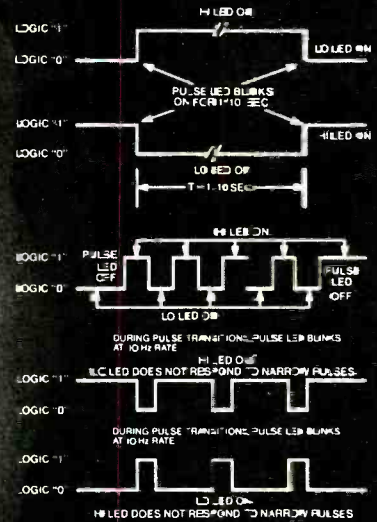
HI LED ON

LOGIC "1"

LOGIC "0"

LO LED ON

PULSE LED BLINKS ON FOR 1/10 SEC

LOGIC "1"

HI LED ON

LOGIC "0"

LO LED OFF

T = 1-10 SEC

HI LED ON

LOGIC "1"

PULSE LED OFF

LOGIC "0"

PULSE LED OFF

LO LED ON

DURING PULSE TRANSITIONS, PULSE LED BLINKS AT 10 Hz RATE

HI LED ON

LOGIC "1"

LO LED DOES NOT RESPOND TO NARROW PULSES

LOGIC "0"

DURING PULSE TRANSITIONS, PULSE LED BLINKS AT 10 Hz RATE

LOGIC "1"

LOGIC "0"

LO LED ON

HI LED DOES NOT RESPOND TO NARROW PULSES